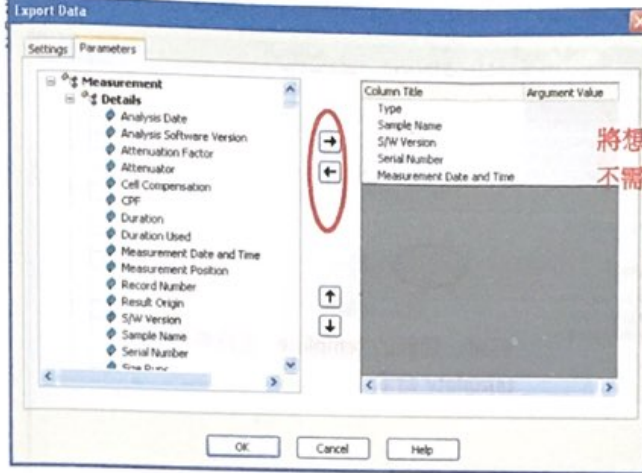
Export Data

Settings | Parameters

Measurement
Details
Analysis Date
Analysis Software Version
Attenuation Factor
Attenuator
Cell Compensation
CPF
Duration
Duration Used
Measurement Date and Time
Measurement Position
Record Number
Result Origin
S/W Version
Sample Name
Serial Number
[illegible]

| Column Title | Argument Value |
|---|---|
| Type | |
| Sample Name | |
| S/W Version | |
| Serial Number | |
| Measurement Date and Time | |

將想
不需

OK | Cancel | Help